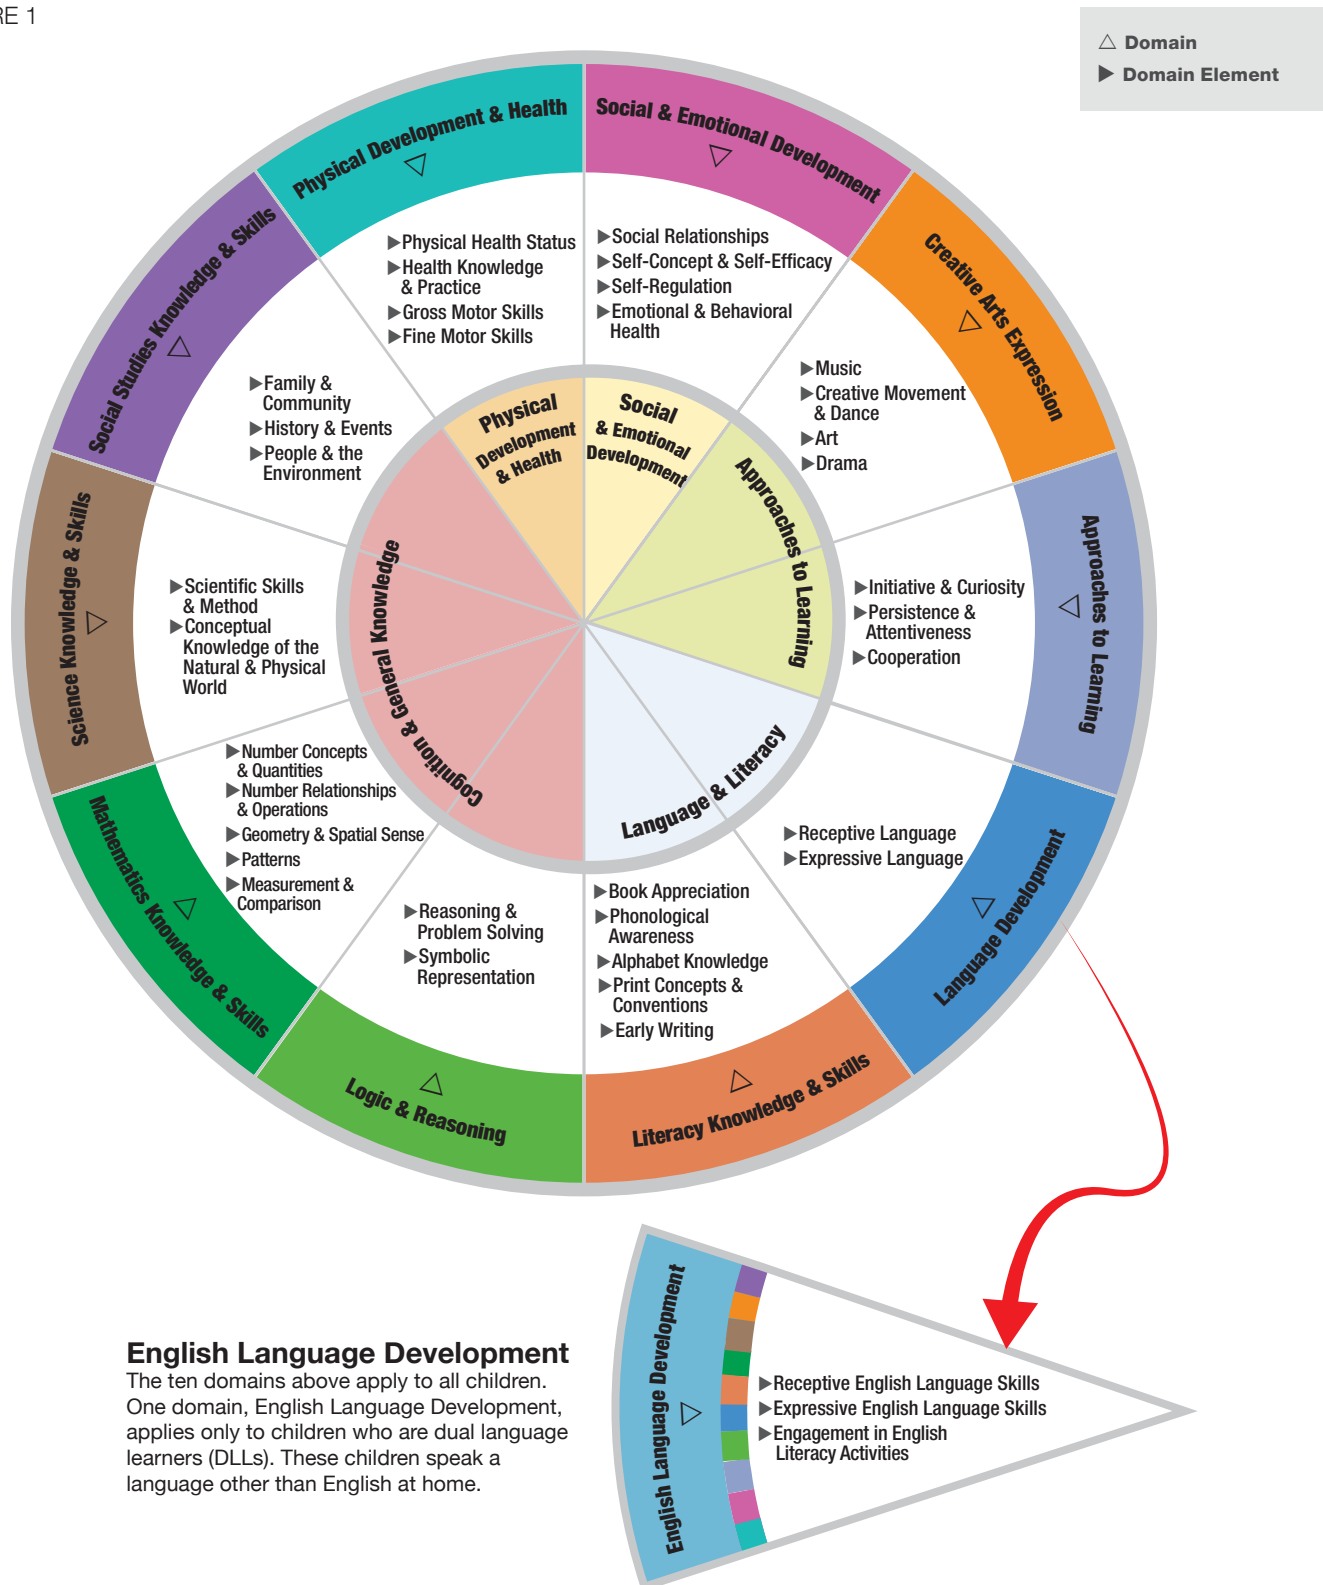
RE 1

△ Domain
▶ Domain Element

Physical Development & Health
△

Social & Emotional Development
△

Creative Arts Expression
△

Approaches to Learning
△

Language Development
△

Literacy Knowledge & Skills
△

Logic & Reasoning
△

Mathematics Knowledge & Skills
△

Science Knowledge & Skills
△

Social Studies Knowledge & Skills
△

▶Physical Health Status
▶Health Knowledge & Practice
▶Gross Motor Skills
▶Fine Motor Skills

▶Social Relationships
▶Self-Concept & Self-Efficacy
▶Self-Regulation
▶Emotional & Behavioral Health

▶Music
▶Creative Movement & Dance
▶Art
▶Drama

▶Initiative & Curiosity
▶Persistence & Attentiveness
▶Cooperation

▶Receptive Language
▶Expressive Language

▶Book Appreciation
▶Phonological Awareness
▶Alphabet Knowledge
▶Print Concepts & Conventions
▶Early Writing

▶Reasoning & Problem Solving
▶Symbolic Representation

▶Number Concepts & Quantities
▶Number Relationships & Operations
▶Geometry & Spatial Sense
▶Patterns
▶Measurement & Comparison

▶Scientific Skills & Method
▶Conceptual Knowledge of the Natural & Physical World

▶Family & Community
▶History & Events
▶People & the Environment

Physical Development & Health
Social & Emotional Development
Approaches to Learning
Language & Literacy
Cognition & General Knowledge

English Language Development
The ten domains above apply to all children. One domain, English Language Development, applies only to children who are dual language learners (DLLs). These children speak a language other than English at home.

English Language Development
△

▶Receptive English Language Skills
▶Expressive English Language Skills
▶Engagement in English Literacy Activities